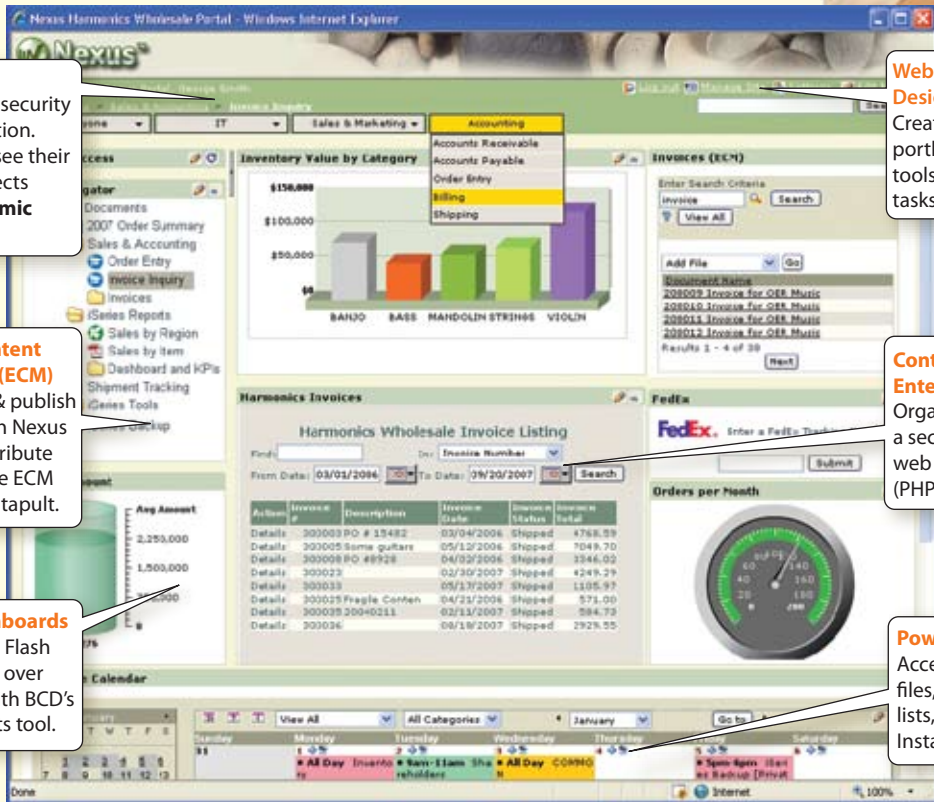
Nexus Harmonics Wholesale Portal - Windows Internet Explorer

Nexus

security
tion.
see their
ects
mic

Web
Desi
Creat
portl
tools
tasks

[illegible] Invoice Inquiry

Log out | Manage Site

IT | Sales & Marketing | Accounting

Accounts Receivable
Accounts Payable
Order Entry
Billing
Shipping

Access

Navigator
Documents
2007 Order Summary
Sales & Accounting
Order Entry
Invoice Inquiry
Invoices
iSeries Reports
Sales by Region
Sales by Item
Dashboard and KPIs
Shipment Tracking
iSeries Tools
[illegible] Backup

Inventory Value by Category

$150,000
$100,000
$50,000
$0
BANJO BASS MANDOLIN STRINGS VIOLIN

Invoices (ECM)

Enter Search Criteria
invoice
Search
View All

Add File
Go
Document Name
208009 Invoice for OEK Music
208010 Invoice for OEK Music
208011 Invoice for OEK Music
208012 Invoice for OEK Music
Results 1 - 4 of 39
Next

tent
(ECM)
& publish
n Nexus
ribute
e ECM
tapult.

Cont
Ente
Orga
a sec
web
(PHP

Harmonics Invoices

Harmonics Wholesale Invoice Listing

Find: | In: Invoice Number
From Date: 03/01/2006 | To Date: 09/20/2007 | Search

| Action | Invoice # | Description | Invoice Date | Invoice Status | Invoice Total |
|---|---|---|---|---|---|
| Details | 300003 | PO # 15482 | 03/04/2006 | Shipped | 4768.59 |
| Details | 300005 | Some guitars | 05/12/2006 | Shipped | 7049.70 |
| Details | 300008 | PO #8928 | 04/02/2006 | Shipped | 3346.02 |
| Details | 300022 | | 02/20/2007 | Shipped | 4249.29 |
| Details | 300033 | | 05/17/2007 | Shipped | 1105.97 |
| Details | 300025 | Fragile Conten | 04/21/2006 | Shipped | 571.00 |
| Details | 300035 | 20040211 | 02/11/2007 | Shipped | 584.73 |
| Details | 300036 | | 08/18/2007 | Shipped | 2929.55 |

FedEx

FedEx. Enter a FedEx Tracking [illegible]
Submit

Orders per Month

Avg Amount
2,250,000
1,500,000
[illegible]

boards
Flash
over
th BCD's
ts tool.

Pow
Acce
files,
lists,
Insta

Calendar

View All | All Categories | January | Go to

Sunday | Monday | Tuesday | Wednesday | Thursday | Friday | Saturday
31 | 1 | 2 | 3 | 4 | 5 | 6
All Day Invento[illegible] | 9am-11am Sha reholders | All Day COMMO N | 5pm-6pm iSeri es Backup [Privat

Done | Internet | 100%